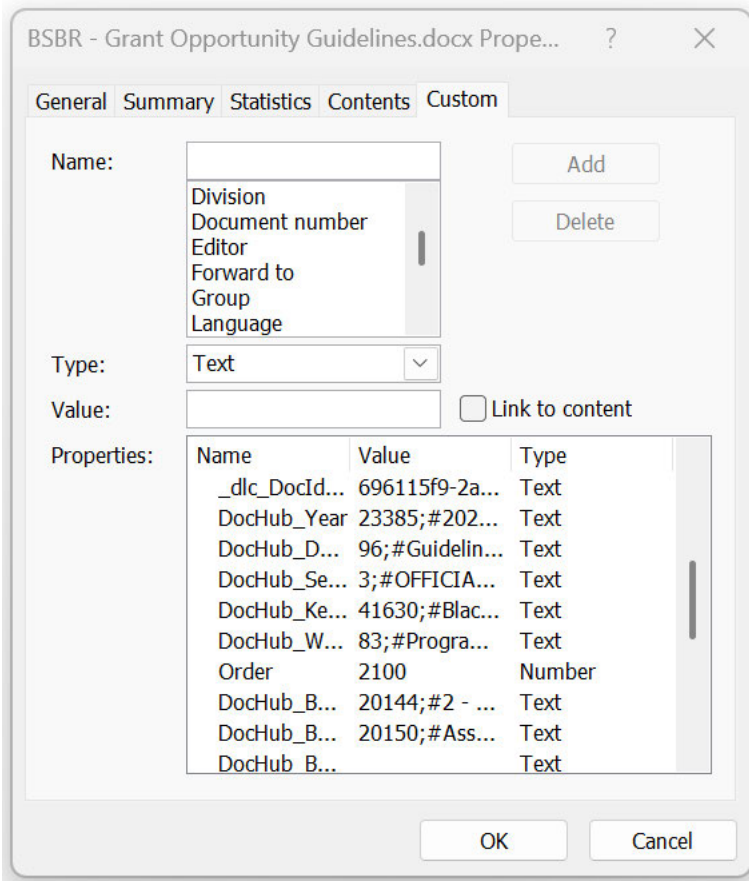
BSBR - Grant Opportunity Guidelines.docx Prope... ? ×

General Summary Statistics Contents Custom

Name:

Add

Delete

Division
Document number
Editor
Forward to
Group
Language

Type: Text

Value:

Link to content

Properties:

| Name | Value | Type |
|---|---|---|
| _dlc_DocId... | 696115f9-2a... | Text |
| DocHub_Year | 23385;#202... | Text |
| DocHub_D... | 96;#Guidelin... | Text |
| DocHub_Se... | 3;#OFFICIA... | Text |
| DocHub_Ke... | 41630;#Blac... | Text |
| DocHub_W... | 83;#Progra... | Text |
| Order | 2100 | Number |
| DocHub_B... | 20144;#2 - ... | Text |
| DocHub_B... | 20150;#Ass... | Text |
| DocHub_B... | | Text |

OK Cancel